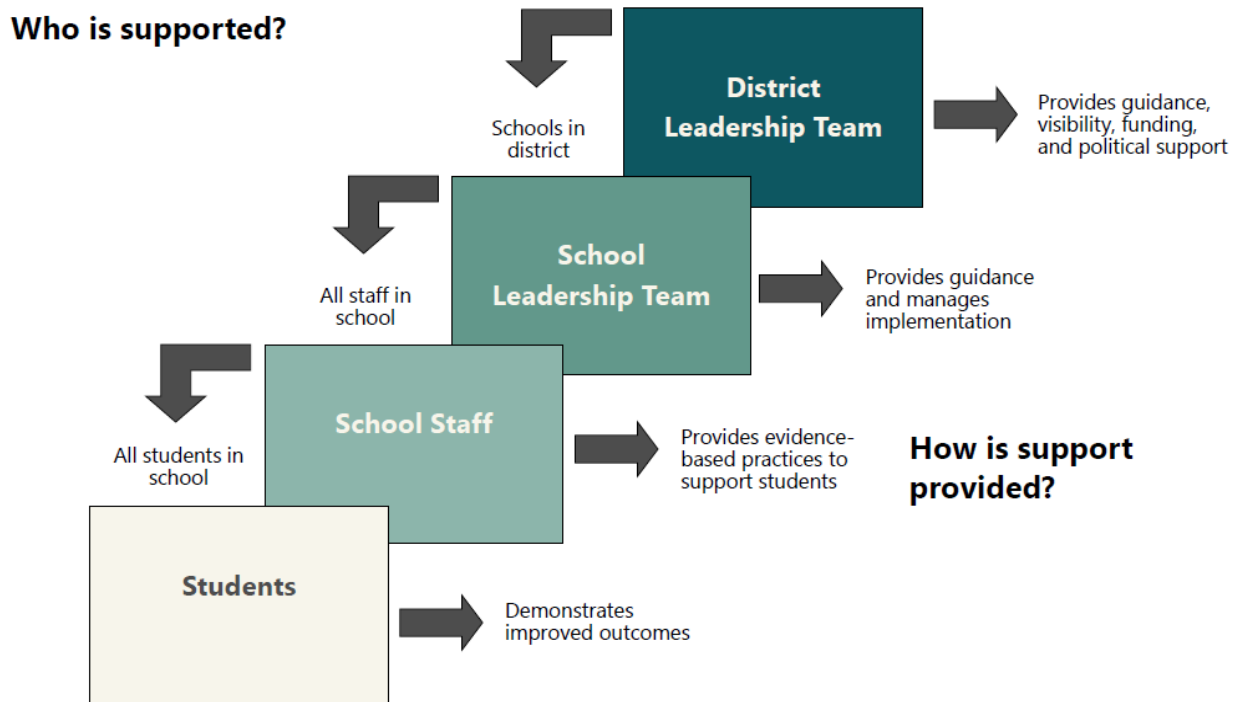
Who is supported?

Schools in district

District Leadership Team

Provides guidance, visibility, funding, and political support

All staff in school

School Leadership Team

Provides guidance and manages implementation

All students in school

School Staff

Provides evidence-based practices to support students

How is support provided?

Students

Demonstrates improved outcomes